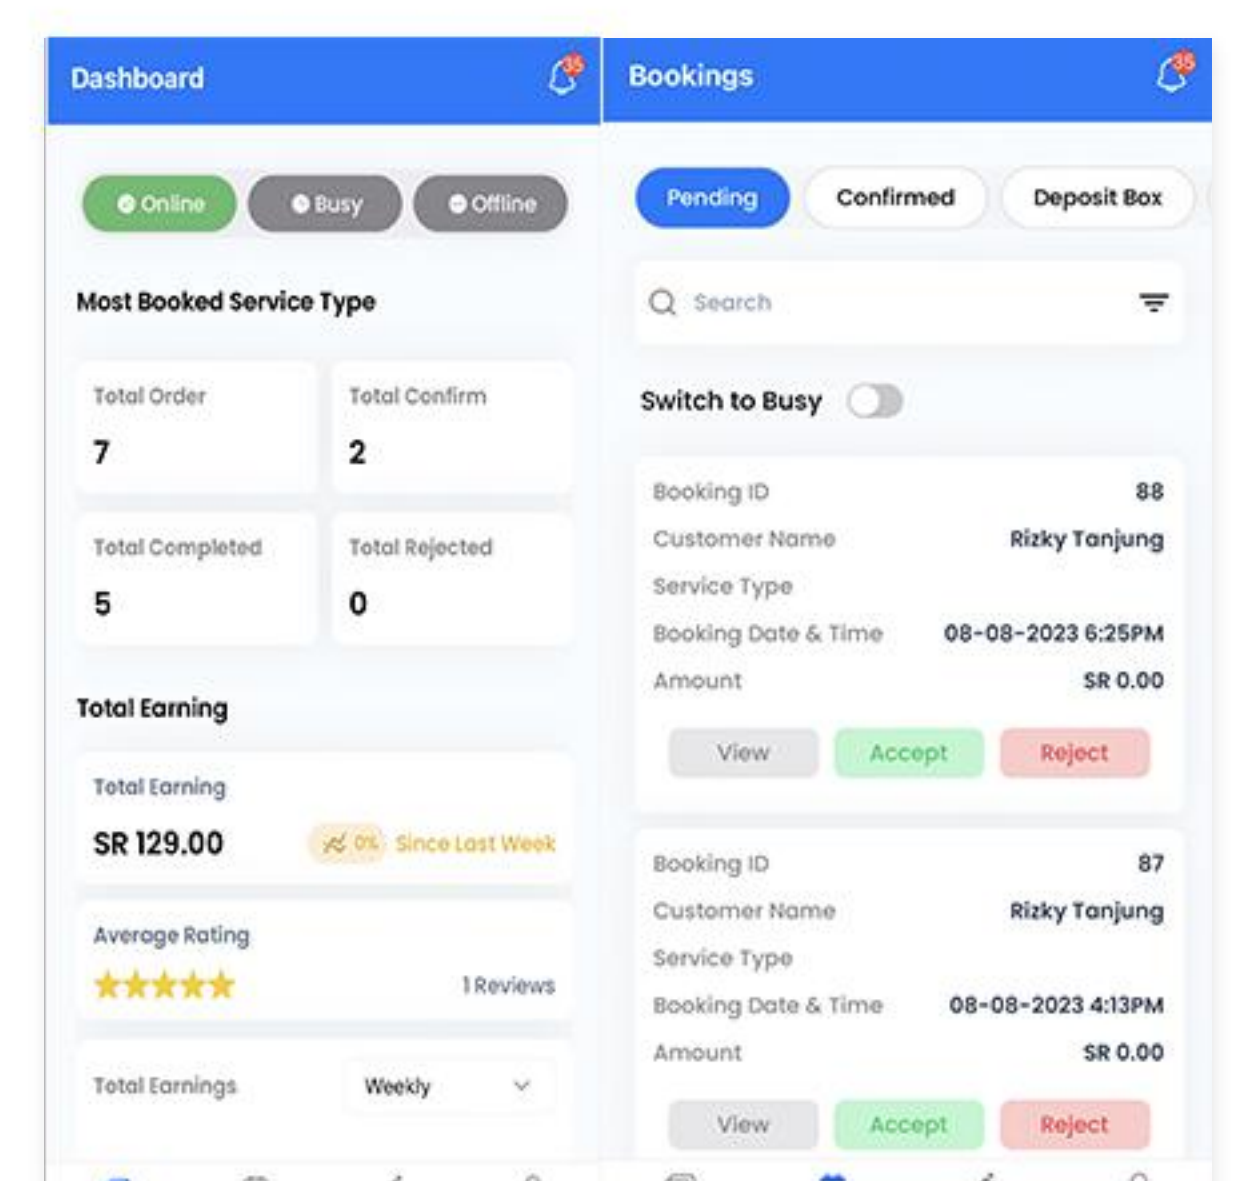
Dashboard 35

Online Busy Offline

Most Booked Service Type

Total Order
7

Total Confirm
2

Total Completed
5

Total Rejected
0

Total Earning

Total Earning
SR 129.00 0% Since Last Week

Average Rating
★★★★★ 1 Reviews

Total Earnings Weekly

Bookings 35

Pending Confirmed Deposit Box

Search

Switch to Busy

Booking ID 88
Customer Name Rizky Tanjung
Service Type
Booking Date & Time 08-08-2023 6:25PM
Amount SR 0.00

View Accept Reject

Booking ID 87
Customer Name Rizky Tanjung
Service Type
Booking Date & Time 08-08-2023 4:13PM
Amount SR 0.00

View Accept Reject